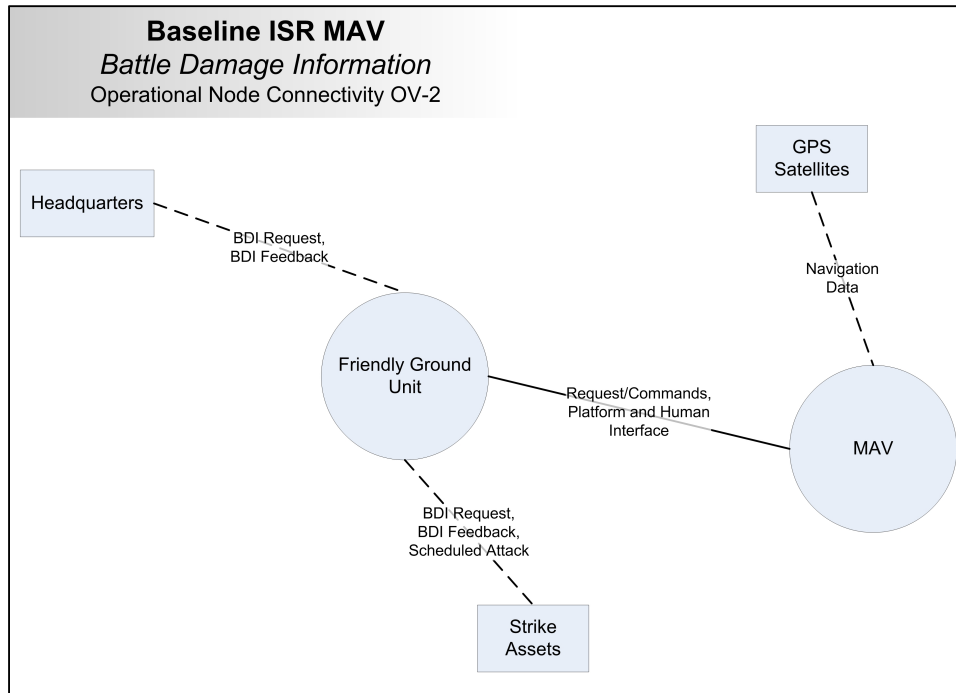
Baseline ISR MAV
Battle Damage Information
Operational Node Connectivity OV-2

GPS Satellites

Headquarters

BDI Request, BDI Feedback

Navigation Data

Friendly Ground Unit

Request/Commands, Platform and Human Interface

MAV

BDI Request, BDI Feedback, Scheduled Attack

Strike Assets